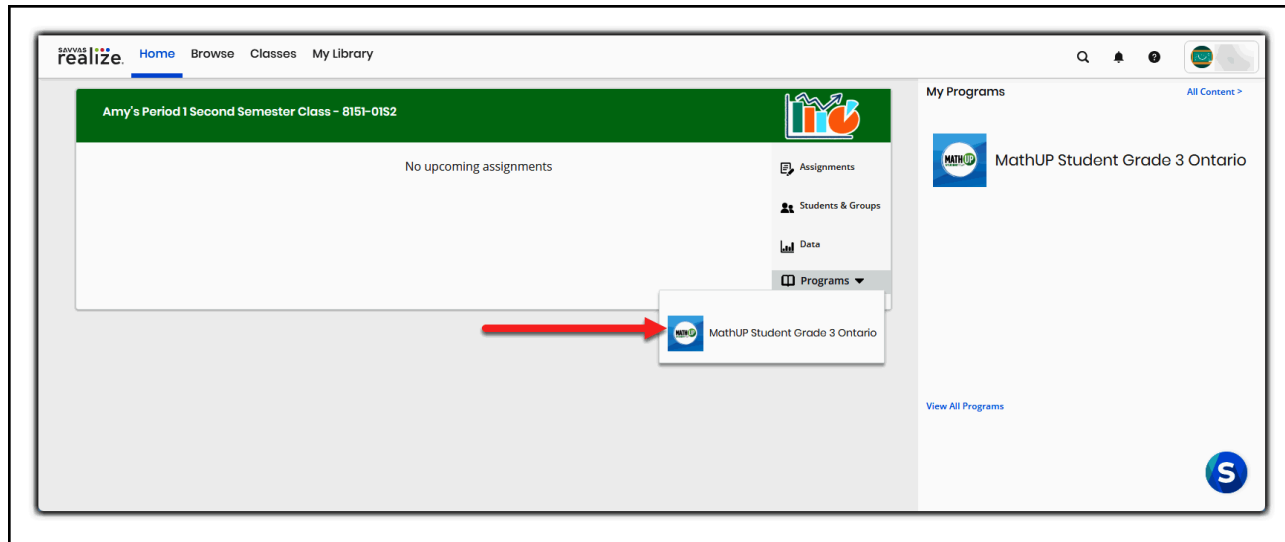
SAVVAS realize. Home Browse Classes My Library

Amy's Period 1 Second Semester Class - 8151-01S2

No upcoming assignments

Assignments

Students & Groups

Data

Programs

MathUP Student Grade 3 Ontario

My Programs

All Content >

MathUP Student Grade 3 Ontario

View All Programs

S